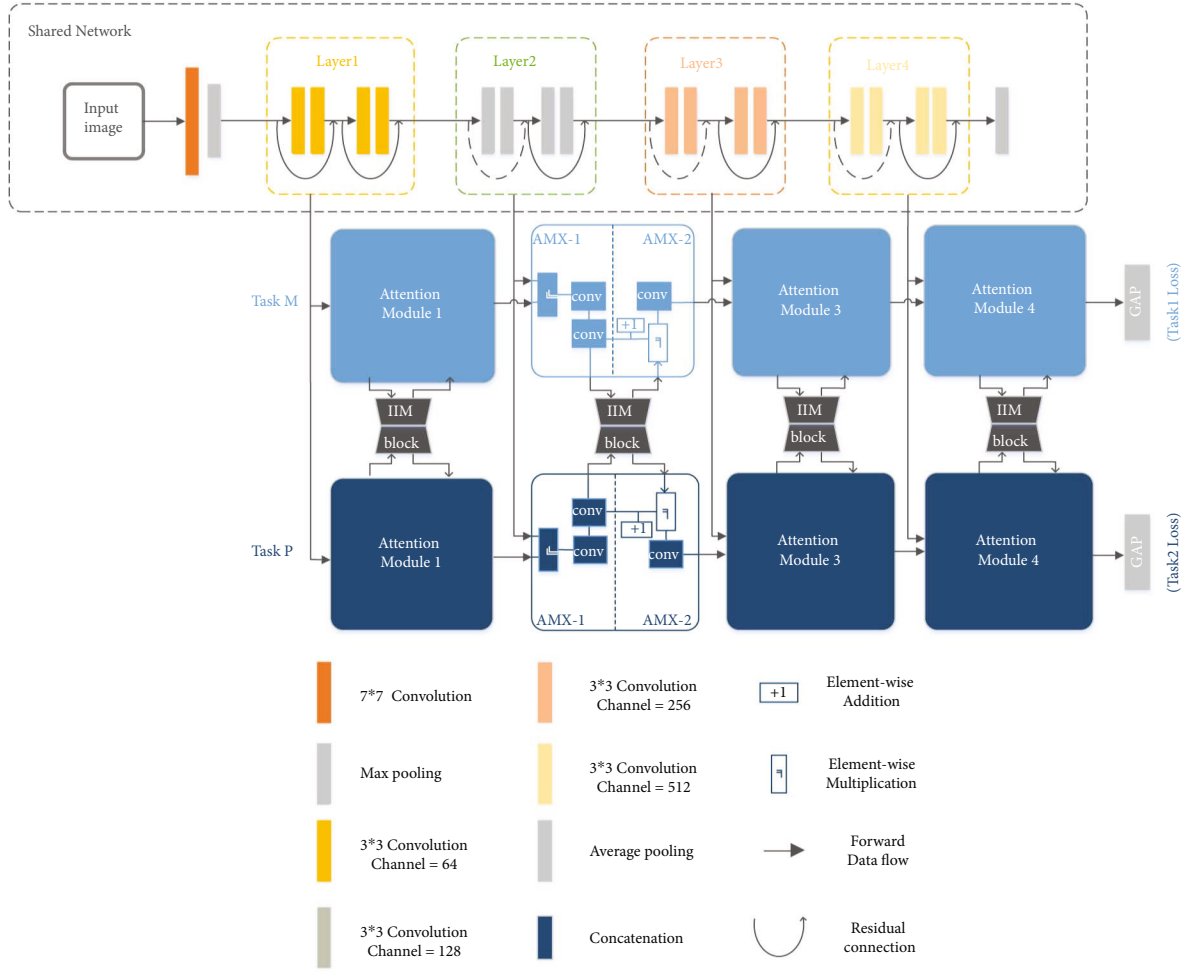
Shared Network

Input image

Layer1

Layer2

Layer3

Layer4

AMX-1

AMX-2

Task M

Attention Module 1

conv

conv

+1

conv

Attention Module 3

Attention Module 4

GAP

(Task1 Loss)

IIM

block

IIM

block

IIM

block

IIM

block

Task P

Attention Module 1

conv

conv

+1

conv

Attention Module 3

Attention Module 4

GAP

(Task2 Loss)

AMX-1

AMX-2

7*7 Convolution

Max pooling

3*3 Convolution Channel = 64

3*3 Convolution Channel = 128

3*3 Convolution Channel = 256

3*3 Convolution Channel = 512

Average pooling

Concatenation

+1 Element-wise Addition

Element-wise Multiplication

Forward Data flow

Residual connection